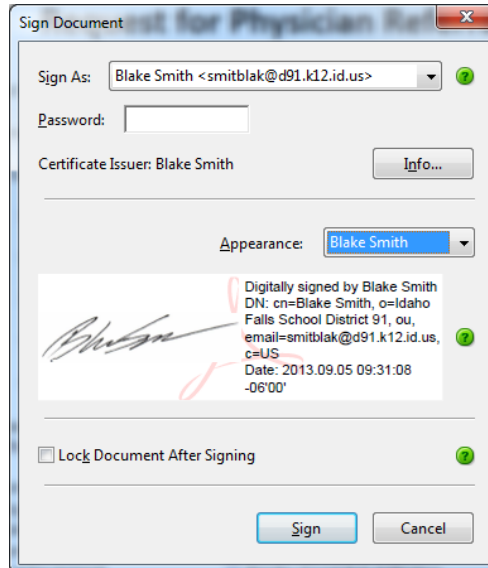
Sign Document

Sign As: Blake Smith <smitblak@d91.k12.id.us>

Password:

Certificate Issuer: Blake Smith

Info...

Appearance: Blake Smith

Digitally signed by Blake Smith
DN: cn=Blake Smith, o=Idaho Falls School District 91, ou, email=smitblak@d91.k12.id.us, c=US
Date: 2013.09.05 09:31:08 -06'00'

Lock Document After Signing

Sign

Cancel